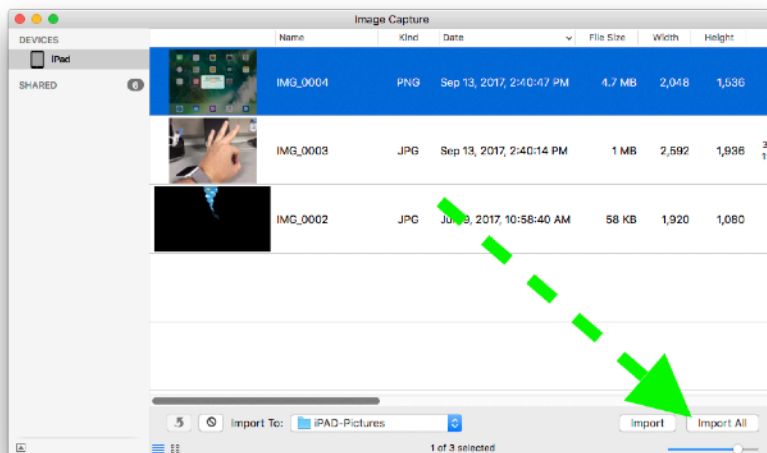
Image Capture

DEVICES

iPad

SHARED 6

| Name | Kind | Date | File Size | Width | Height |
|---|---|---|---|---|---|
| IMG_0004 | PNG | Sep 13, 2017, 2:40:47 PM | 4.7 MB | 2,048 | 1,536 |
| IMG_0003 | JPG | Sep 13, 2017, 2:40:14 PM | 1 MB | 2,592 | 1,936 |
| IMG_0002 | JPG | Ju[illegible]9, 2017, 10:58:40 AM | 58 KB | 1,920 | 1,080 |

Import To: iPAD-Pictures

Import

Import All

1 of 3 selected